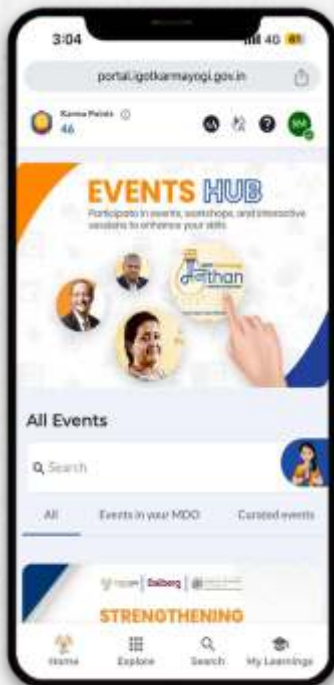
3:04 4G

portal.igotkarmayogi.gov.in

Karma Points ⓘ
46

EVENTS HUB
Participate in events, workshops, and interactive sessions to enhance your skills

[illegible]than

All Events

Search

All
Events in your MDO
Curated events

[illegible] | Dalberg | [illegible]

STRENGTHENING

Home
Explore
Search
My Learnings